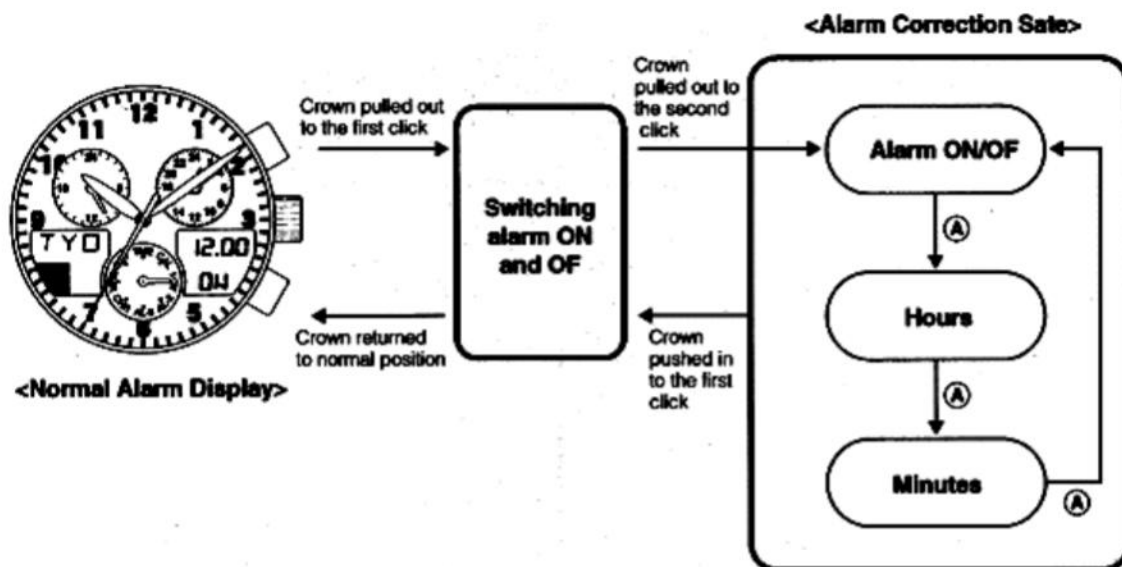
<Alarm Correction Sate>

12
11
1
10
2
9
3
7
6
5

TYO
12.00
ON

Crown pulled out to the first click

Switching alarm ON and OF

Crown pulled out to the second click

Alarm ON/OF

Ⓐ

Hours

Ⓐ

Minutes

Ⓐ

Crown returned to normal position

Crown pushed in to the first click

<Normal Alarm Display>